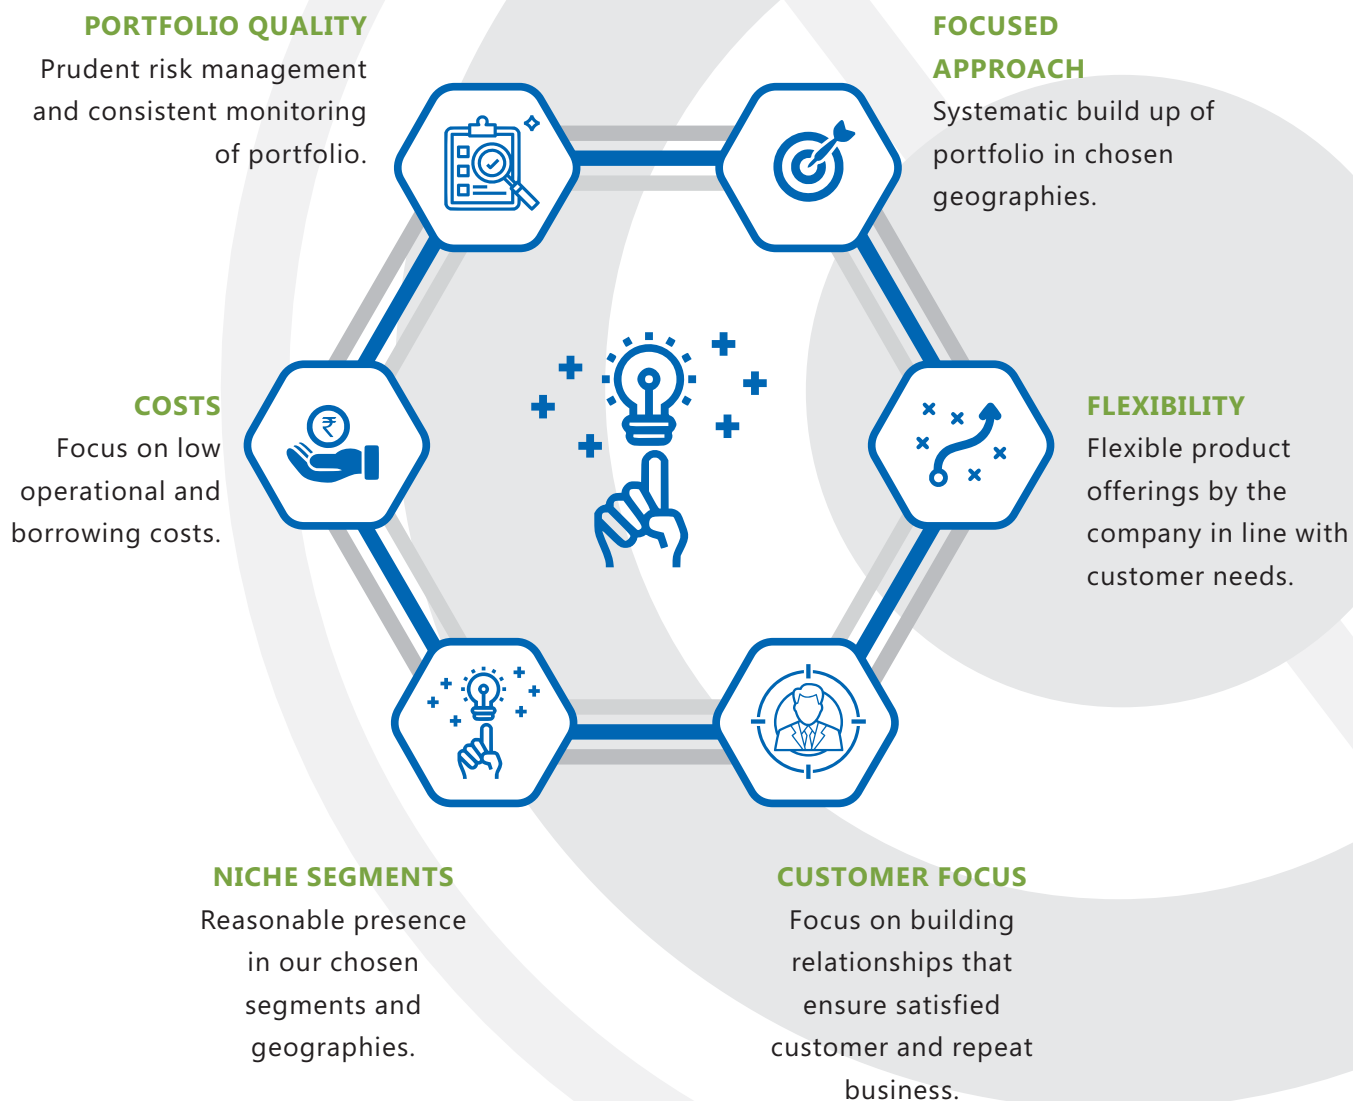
PORTFOLIO QUALITY
Prudent risk management and consistent monitoring of portfolio.

FOCUSED APPROACH
Systematic build up of portfolio in chosen geographies.

COSTS
Focus on low operational and borrowing costs.

FLEXIBILITY
Flexible product offerings by the company in line with customer needs.

NICHE SEGMENTS
Reasonable presence in our chosen segments and geographies.

CUSTOMER FOCUS
Focus on building relationships that ensure satisfied customer and repeat business.